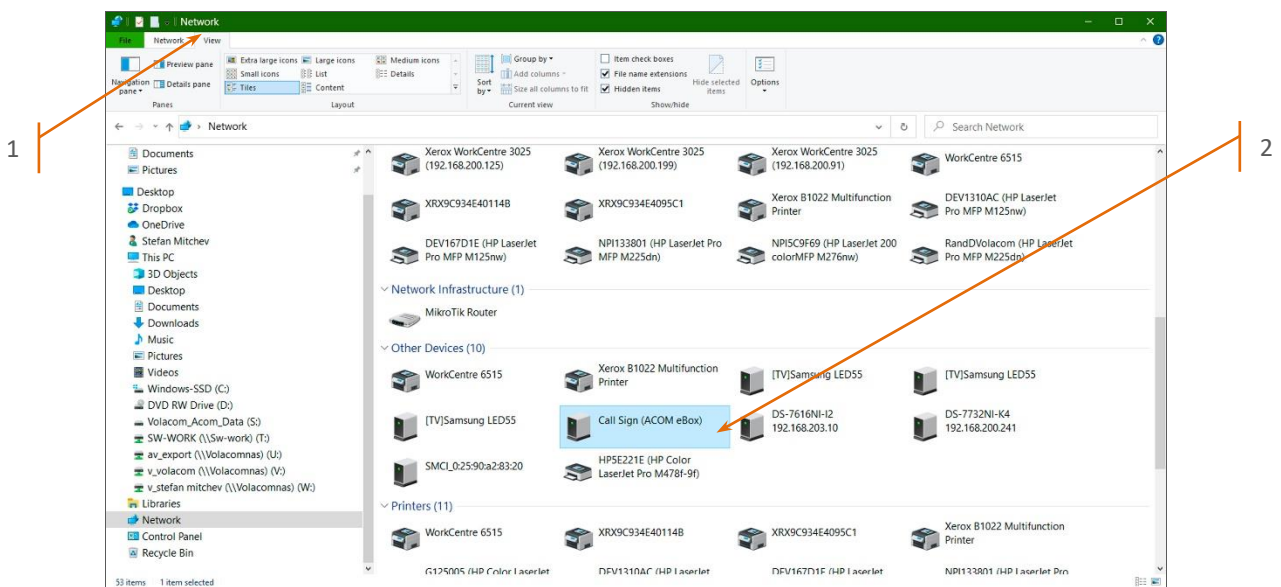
Network

File Network View

Navigation pane Preview pane Details pane
Panes

Extra large icons Large icons Medium icons Small icons List Details Tiles Content
Layout

Sort by Group by Add columns Size all columns to fit
Current view

Item check boxes File name extensions Hidden items Hide selected items
Show/hide

Options

Network

Search Network

1

2

Documents
Pictures
Desktop
Dropbox
OneDrive
Stefan Mitchev
This PC
3D Objects
Desktop
Documents
Downloads
Music
Pictures
Videos
Windows-SSD (C:)
DVD RW Drive (D:)
Volacom_Acom_Data (S:)
SW-WORK (\\Sw-work) (T:)
av_export (\\Volacomnas) (U:)
v_volacom (\\Volacomnas) (V:)
v_stefan mitchev (\\Volacomnas) (W:)
Libraries
Network
Control Panel
Recycle Bin

Xerox WorkCentre 3025 (192.168.200.125)
Xerox WorkCentre 3025 (192.168.200.199)
Xerox WorkCentre 3025 (192.168.200.91)
WorkCentre 6515
XRX9C934E40114B
XRX9C934E4095C1
Xerox B1022 Multifunction Printer
DEV1310AC (HP LaserJet Pro MFP M125nw)
DEV167D1E (HP LaserJet Pro MFP M125nw)
NPI133801 (HP LaserJet Pro MFP M225dn)
NPI5C9F69 (HP LaserJet 200 colorMFP M276nw)
RandDVolacom (HP LaserJet Pro MFP M225dn)

Network Infrastructure (1)
MikroTik Router

Other Devices (10)
WorkCentre 6515
Xerox B1022 Multifunction Printer
[TV]Samsung LED55
[TV]Samsung LED55
[TV]Samsung LED55
Call Sign (ACOM eBox)
DS-7616NI-I2 192.168.203.10
DS-7732NI-K4 192.168.200.241
SMCI_0:25:90:a2:83:20
HP5E221E (HP Color LaserJet Pro M478f-9f)

Printers (11)
WorkCentre 6515
XRX9C934E40114B
XRX9C934E4095C1
Xerox B1022 Multifunction Printer
G125005 (HP Color LaserJet
DEV1310AC (HP LaserJet
DEV167D1E (HP LaserJet
NPI133801 (HP LaserJet Pro

53 items 1 item selected